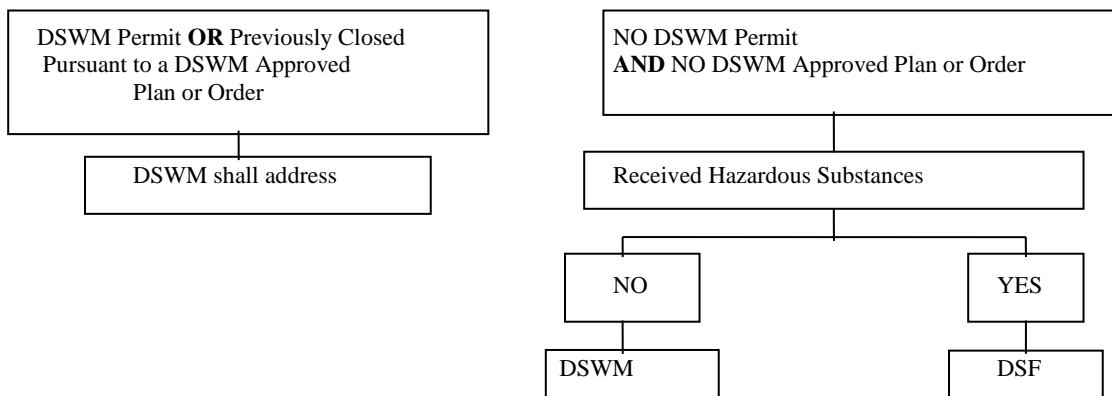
DSWM Permit **OR** Previously Closed Pursuant to a DSWM Approved Plan or Order

DSWM shall address

NO DSWM Permit
**AND** NO DSWM Approved Plan or Order

Received Hazardous Substances

NO

YES

DSWM

DSF